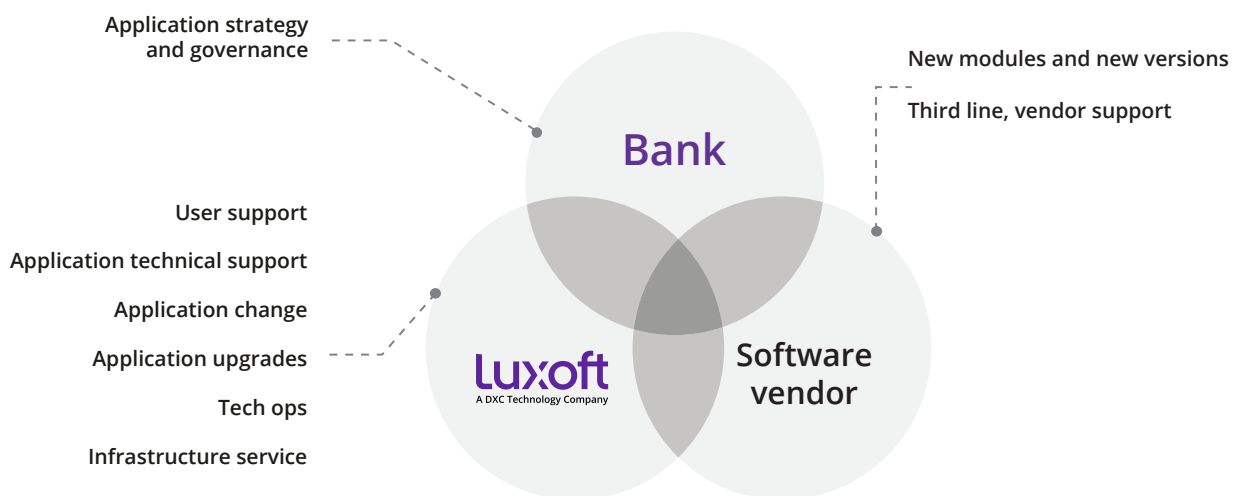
Application strategy and governance

New modules and new versions

Third line, vendor support

Bank

User support

Application technical support

Application change

Application upgrades

Tech ops

Infrastructure service

Luxoft
A DXC Technology Company

Software vendor